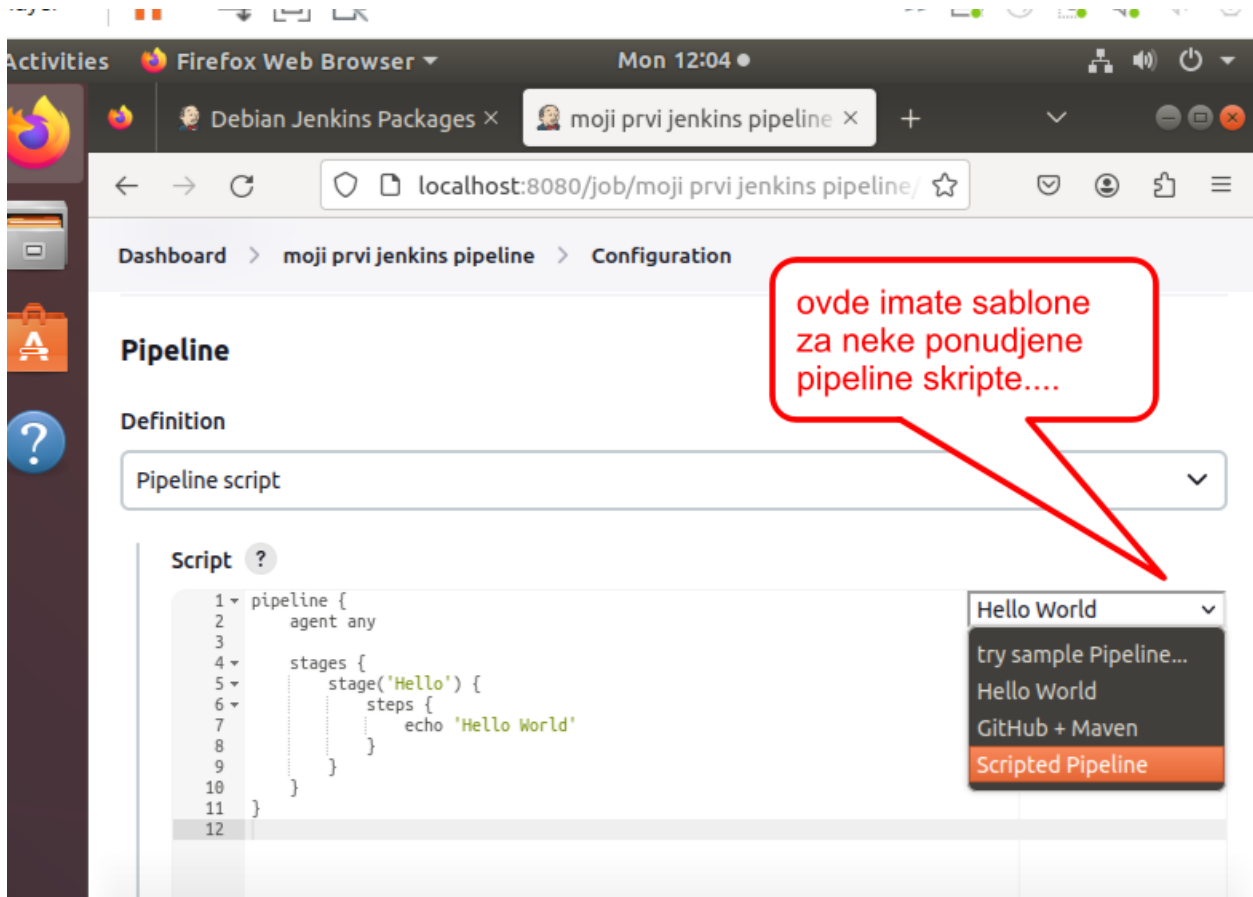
Activities Firefox Web Browser Mon 12:04 ●

Debian Jenkins Packages × moji prvi jenkins pipeline ×

localhost:8080/job/moji prvi jenkins pipeline/

Dashboard > moji prvi jenkins pipeline > Configuration

ovde imate sablone za neke ponudjene pipeline skripte....

Pipeline

Definition

Pipeline script

Script ?

1 pipeline {
2 agent any
3
4 stages {
5 stage('Hello') {
6 steps {
7 echo 'Hello World'
8 }
9 }
10 }
11 }
12

Hello World

try sample Pipeline...
Hello World
GitHub + Maven
Scripted Pipeline